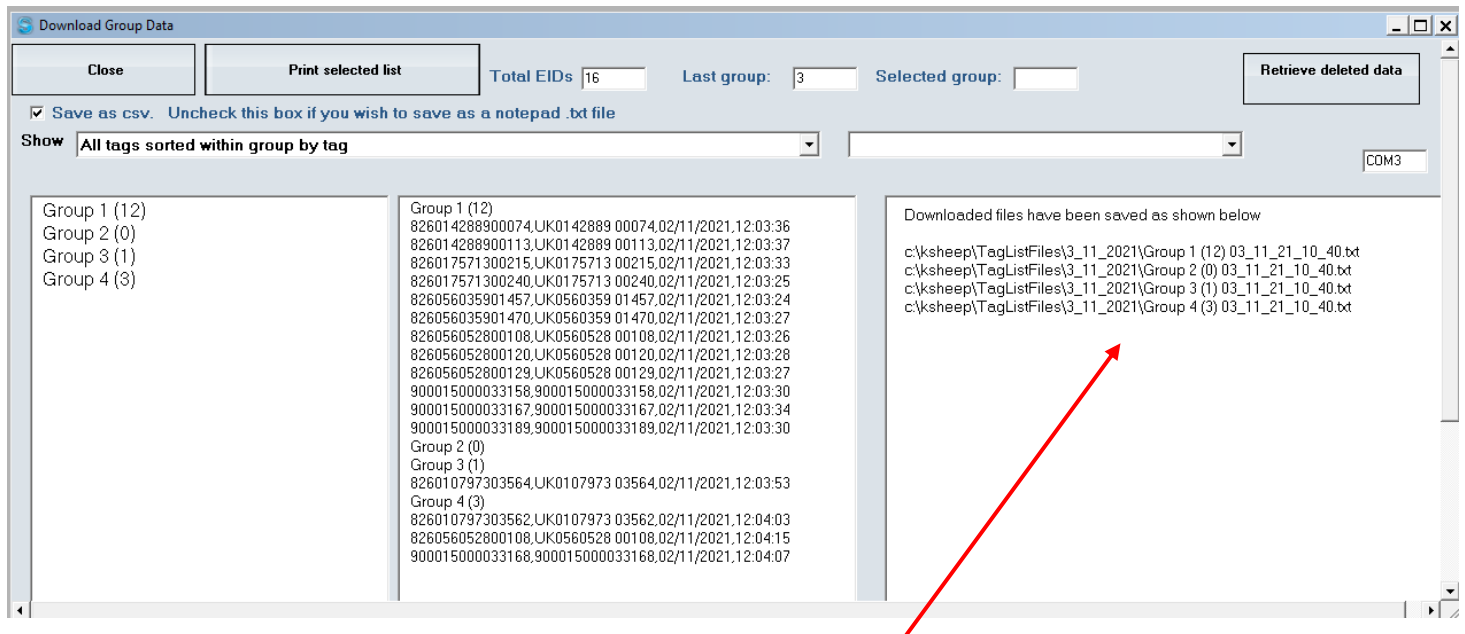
Download Group Data

Close

Print selected list

Total EIDs 16

Last group: 3

Selected group:

Retrieve deleted data

☑ Save as csv. Uncheck this box if you wish to save as a notepad .txt file

Show All tags sorted within group by tag

COM3

Group 1 (12)
Group 2 (0)
Group 3 (1)
Group 4 (3)

Group 1 (12)
826014288900074,UK0142889 00074,02/11/2021,12:03:36
826014288900113,UK0142889 00113,02/11/2021,12:03:37
826017571300215,UK0175713 00215,02/11/2021,12:03:33
826017571300240,UK0175713 00240,02/11/2021,12:03:25
826056035901457,UK0560359 01457,02/11/2021,12:03:24
826056035901470,UK0560359 01470,02/11/2021,12:03:27
826056052800108,UK0560528 00108,02/11/2021,12:03:26
826056052800120,UK0560528 00120,02/11/2021,12:03:28
826056052800129,UK0560528 00129,02/11/2021,12:03:27
900015000033158,900015000033158,02/11/2021,12:03:30
900015000033167,900015000033167,02/11/2021,12:03:34
900015000033189,900015000033189,02/11/2021,12:03:30
Group 2 (0)
Group 3 (1)
826010797303564,UK0107973 03564,02/11/2021,12:03:53
Group 4 (3)
826010797303562,UK0107973 03562,02/11/2021,12:04:03
826056052800108,UK0560528 00108,02/11/2021,12:04:15
900015000033168,900015000033168,02/11/2021,12:04:07

Downloaded files have been saved as shown below

c:\ksheep\TagListFiles\3_11_2021\Group 1 (12) 03_11_21_10_40.txt
c:\ksheep\TagListFiles\3_11_2021\Group 2 (0) 03_11_21_10_40.txt
c:\ksheep\TagListFiles\3_11_2021\Group 3 (1) 03_11_21_10_40.txt
c:\ksheep\TagListFiles\3_11_2021\Group 4 (3) 03_11_21_10_40.txt